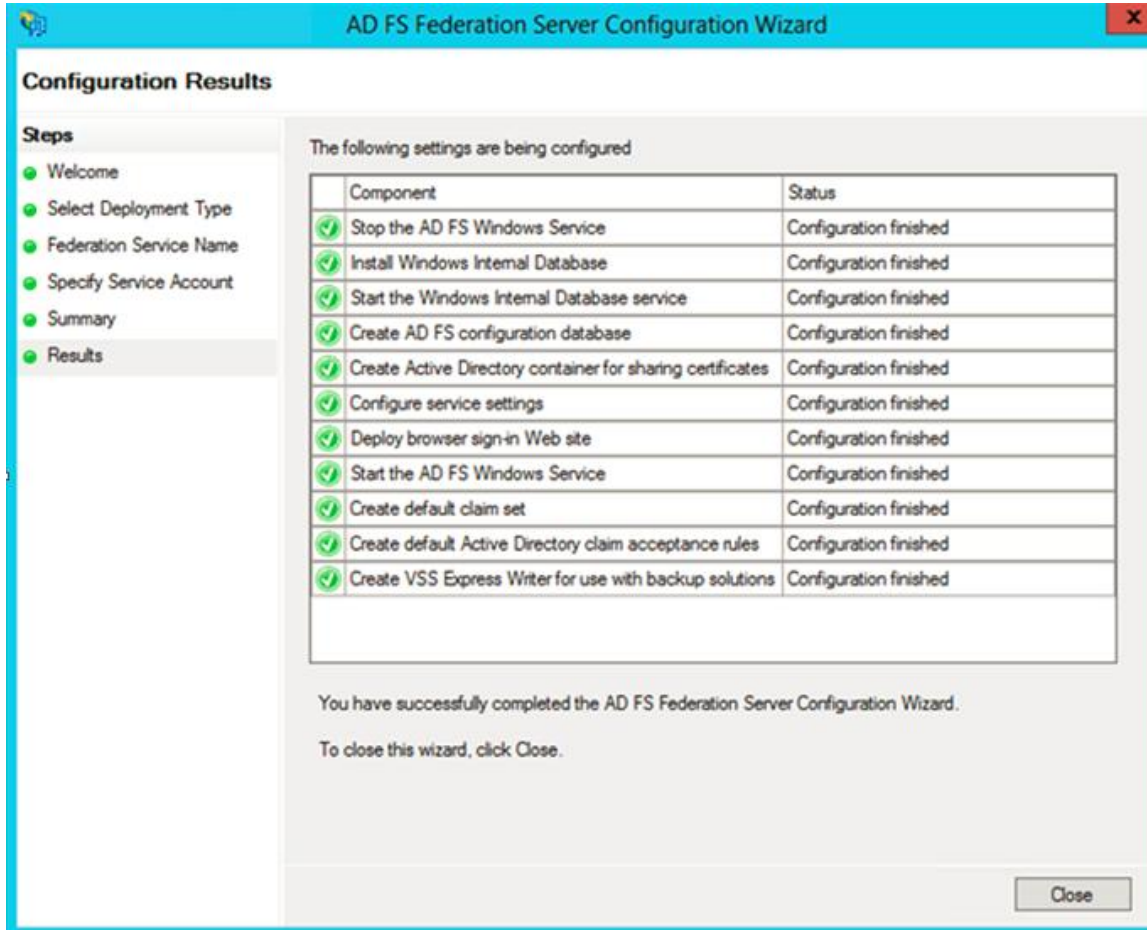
AD FS Federation Server Configuration Wizard

Configuration Results

Steps
Welcome
Select Deployment Type
Federation Service Name
Specify Service Account
Summary
Results

The following settings are being configured

| Component | Status |
|---|---|
| Stop the AD FS Windows Service | Configuration finished |
| Install Windows Internal Database | Configuration finished |
| Start the Windows Internal Database service | Configuration finished |
| Create AD FS configuration database | Configuration finished |
| Create Active Directory container for sharing certificates | Configuration finished |
| Configure service settings | Configuration finished |
| Deploy browser sign-in Web site | Configuration finished |
| Start the AD FS Windows Service | Configuration finished |
| Create default claim set | Configuration finished |
| Create default Active Directory claim acceptance rules | Configuration finished |
| Create VSS Express Writer for use with backup solutions | Configuration finished |

You have successfully completed the AD FS Federation Server Configuration Wizard.

To close this wizard, click Close.

Close